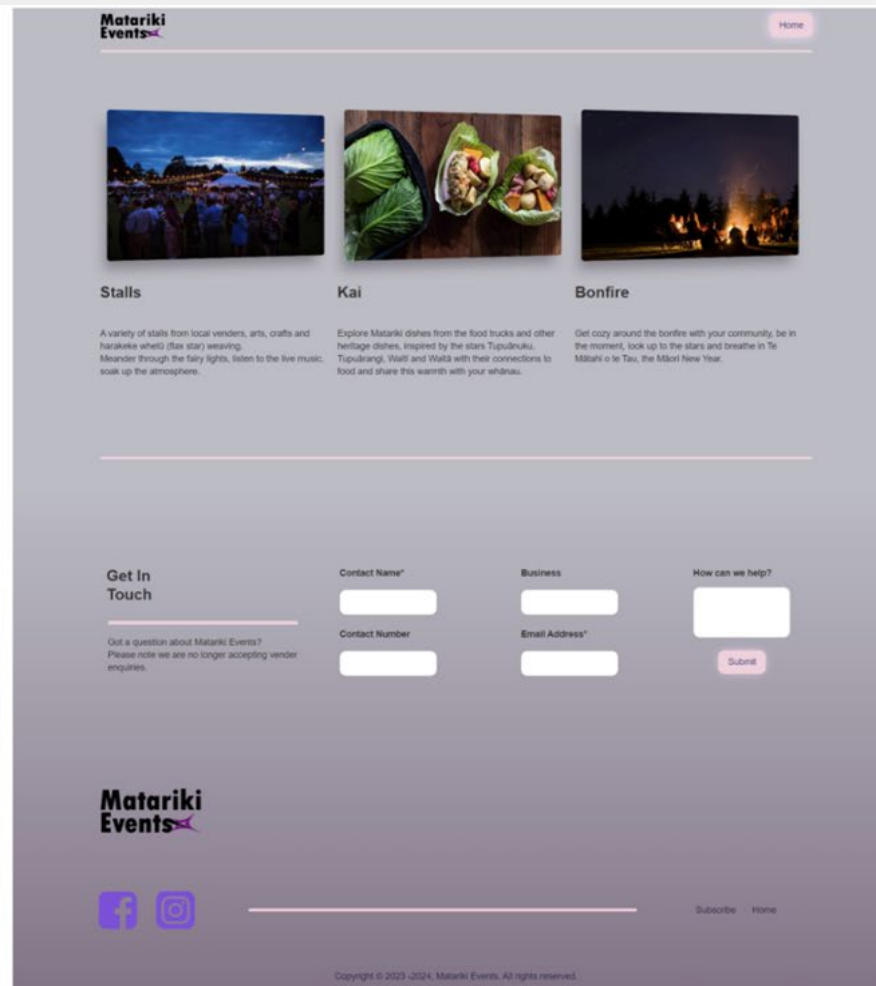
Matariki Events

Home

Stalls

A variety of stalls from local venders, arts, crafts and harakeke whetū (flax star) weaving.
Meander through the fairy lights, listen to the live music, soak up the atmosphere.

Kai

Explore Matariki dishes from the food trucks and other heritage dishes, inspired by the stars Tupuānuku, Tupuārangi, Waitī and Waitā with their connections to food and share this warmth with your whānau.

Bonfire

Get cozy around the bonfire with your community, be in the moment, look up to the stars and breathe in Te Mātahi o te Tau, the Māori New Year.

Get In Touch

Got a question about Matariki Events?
Please note we are no longer accepting vender enquiries.

Contact Name*

Business

How can we help?

Contact Number

Email Address*

Submit

Matariki Events

Subscribe Home

Copyright © 2023 -2024, Matariki Events. All rights reserved.